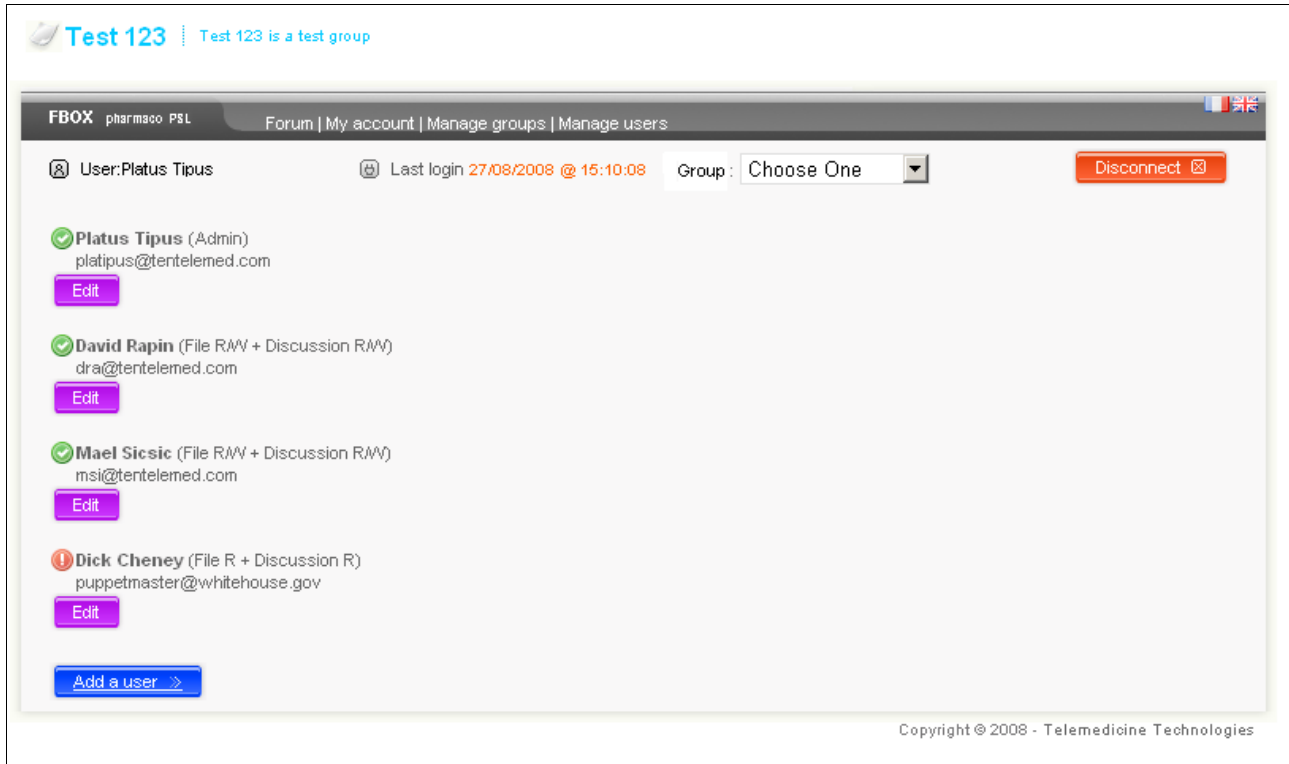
Test 123 | Test 123 is a test group

FBOX pharmaco PSL

Forum | My account | Manage groups | Manage users

User:Platus Tipus

Last login 27/08/2008 @ 15:10:08

Group : Choose One

Disconnect

Platus Tipus (Admin)
platipus@tentelemed.com
Edit

David Rapin (File R/W + Discussion R/W)
dra@tentelemed.com
Edit

Mael Sicsic (File R/W + Discussion R/W)
msi@tentelemed.com
Edit

Dick Cheney (File R + Discussion R)
puppetmaster@whitehouse.gov
Edit

Add a user

Copyright © 2008 - Telemedicine Technologies